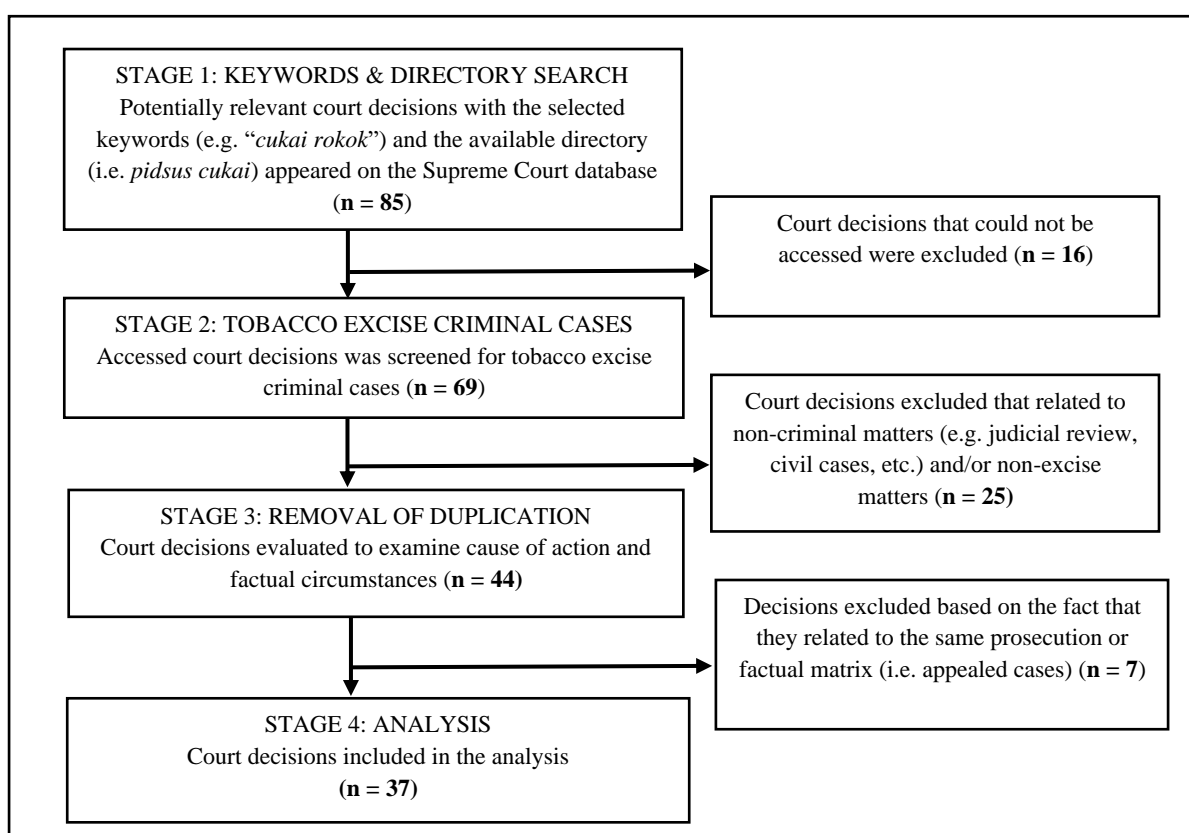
STAGE 1: KEYWORDS & DIRECTORY SEARCH
Potentially relevant court decisions with the selected keywords (e.g. "*cukai rokok*") and the available directory (i.e. *pidsus cukai*) appeared on the Supreme Court database (**n = 85**)

Court decisions that could not be accessed were excluded (**n = 16**)

STAGE 2: TOBACCO EXCISE CRIMINAL CASES
Accessed court decisions was screened for tobacco excise criminal cases (**n = 69**)

Court decisions excluded that related to non-criminal matters (e.g. judicial review, civil cases, etc.) and/or non-excise matters (**n = 25)**

STAGE 3: REMOVAL OF DUPLICATION
Court decisions evaluated to examine cause of action and factual circumstances (**n = 44)**

Decisions excluded based on the fact that they related to the same prosecution or factual matrix (i.e. appealed cases) (**n = 7**)

STAGE 4: ANALYSIS
Court decisions included in the analysis
(**n = 37)**